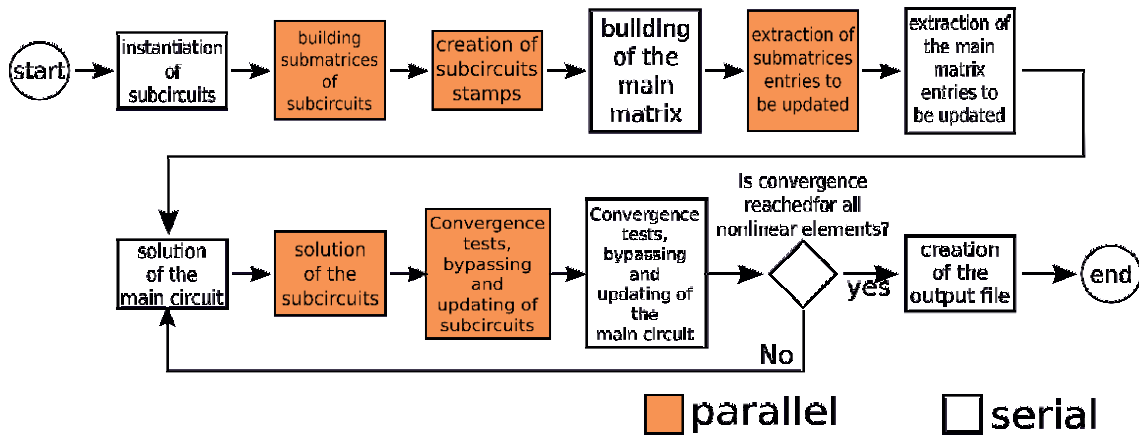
start

instantiation of subcircuits

building submatrices of subcircuits

creation of subcircuits stamps

building of the main matrix

extraction of submatrices entries to be updated

extraction of the main matrix entries to be updated

solution of the main circuit

solution of the subcircuits

Convergence tests, bypassing and updating of subcircuits

Convergence tests, bypassing and updating of the main circuit

Is convergence reachedfor all nonlinear elements?

yes

No

creation of the output file

end

parallel

serial